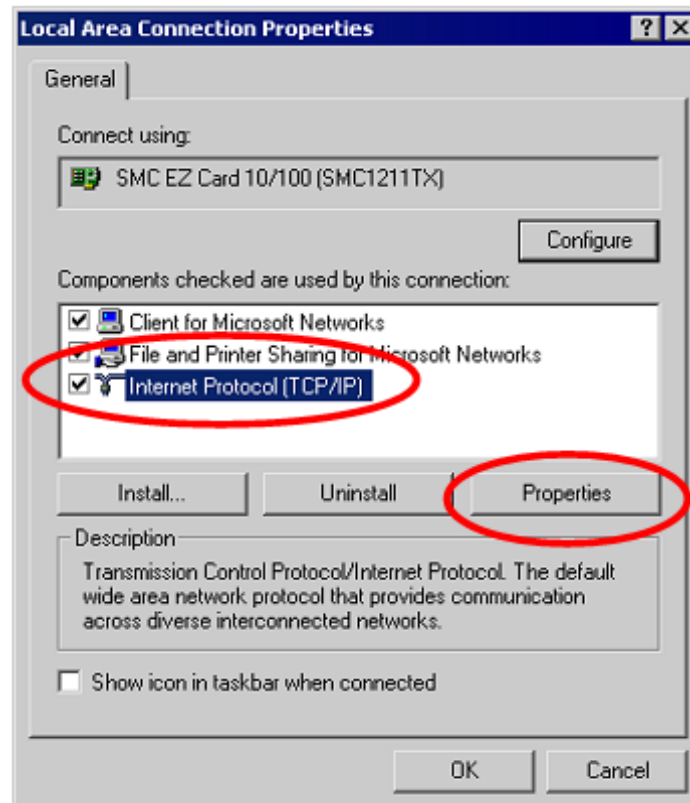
Local Area Connection Properties ? X

General

Connect using:

SMC EZ Card 10/100 (SMC1211TX)

Configure

Components checked are used by this connection:

Client for Microsoft Networks
File and Printer Sharing for Microsoft Networks
Internet Protocol (TCP/IP)

Install...
Uninstall
Properties

Description

Transmission Control Protocol/Internet Protocol. The default wide area network protocol that provides communication across diverse interconnected networks.

Show icon in taskbar when connected

OK
Cancel